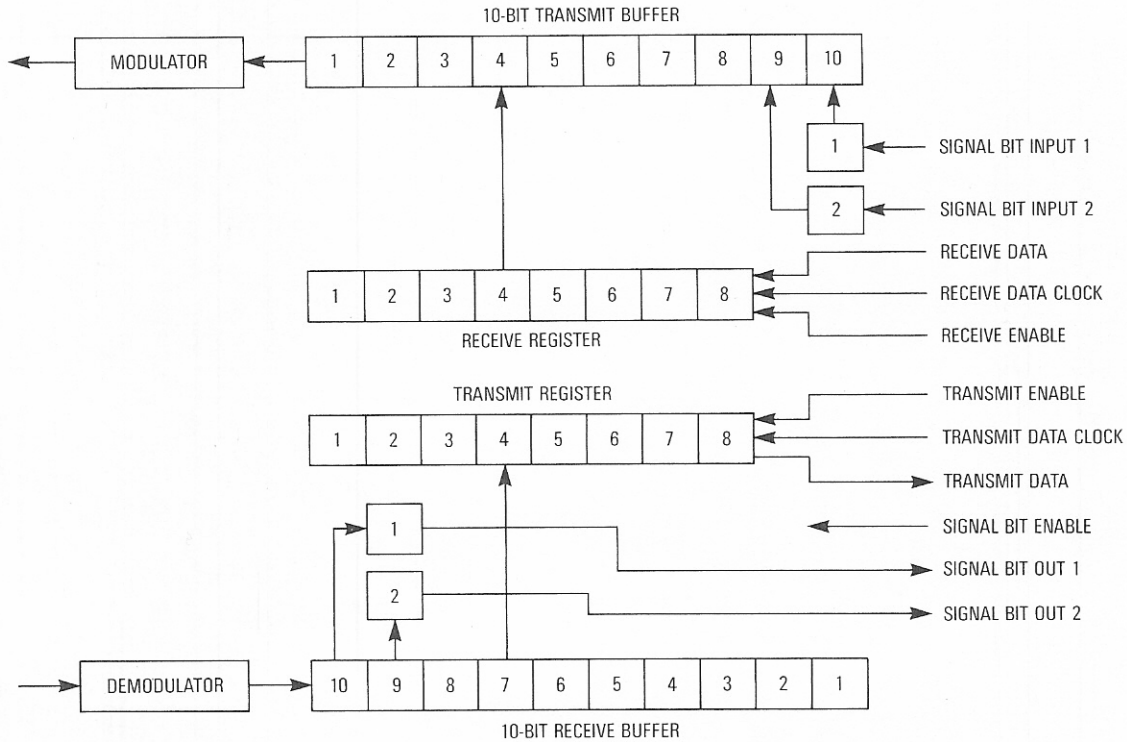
10-BIT TRANSMIT BUFFER

MODULATOR

| 1 | 2 | 3 | 4 | 5 | 6 | 7 | 8 | 9 | 10 |
|---|---|---|---|---|---|---|---|---|---|

1

SIGNAL BIT INPUT 1

2

SIGNAL BIT INPUT 2

RECEIVE DATA

| 1 | 2 | 3 | 4 | 5 | 6 | 7 | 8 |
|---|---|---|---|---|---|---|---|

RECEIVE DATA CLOCK

RECEIVE ENABLE

RECEIVE REGISTER

TRANSMIT REGISTER

TRANSMIT ENABLE

| 1 | 2 | 3 | 4 | 5 | 6 | 7 | 8 |
|---|---|---|---|---|---|---|---|

TRANSMIT DATA CLOCK

TRANSMIT DATA

SIGNAL BIT ENABLE

1

SIGNAL BIT OUT 1

2

SIGNAL BIT OUT 2

DEMODULATOR

| 10 | 9 | 8 | 7 | 6 | 5 | 4 | 3 | 2 | 1 |
|---|---|---|---|---|---|---|---|---|---|

10-BIT RECEIVE BUFFER